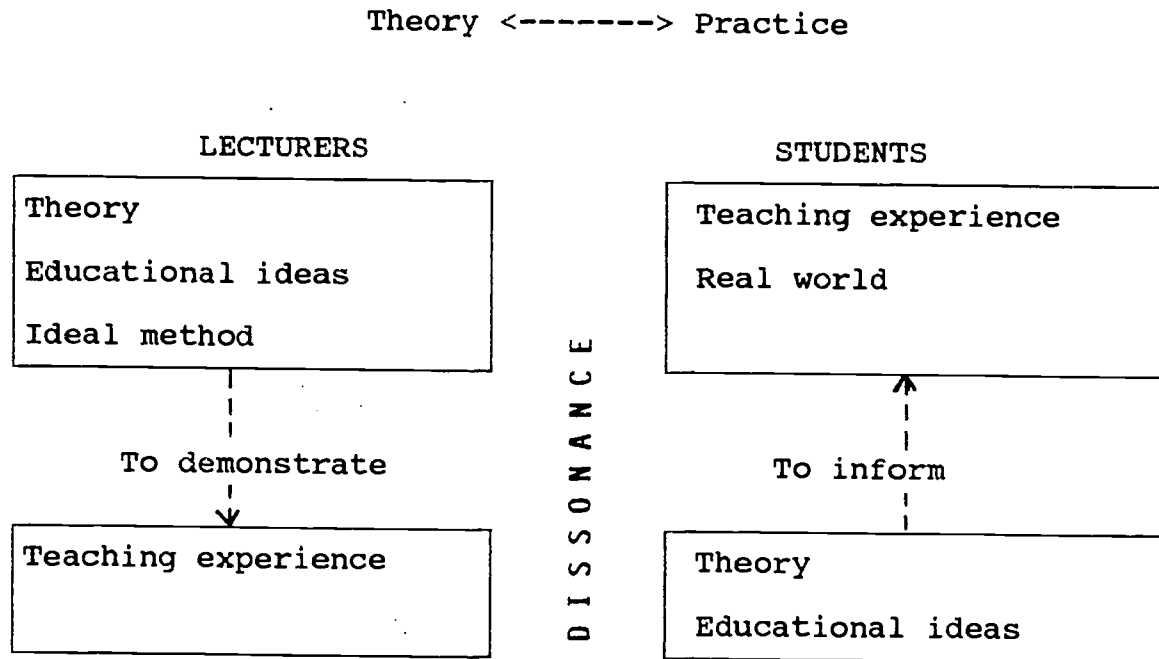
Theory <-------> Practice

LECTURERS

Theory

Educational ideas

Ideal method

To demonstrate

Teaching experience

DISSONANCE

STUDENTS

Teaching experience

Real world

To inform

Theory

Educational ideas